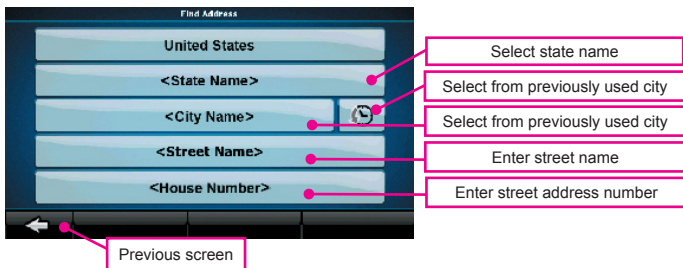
Find Address

United States

<State Name>

<City Name>

<Street Name>

<House Number>

Select state name

Select from previously used city

Select from previously used city

Enter street name

Enter street address number

Previous screen